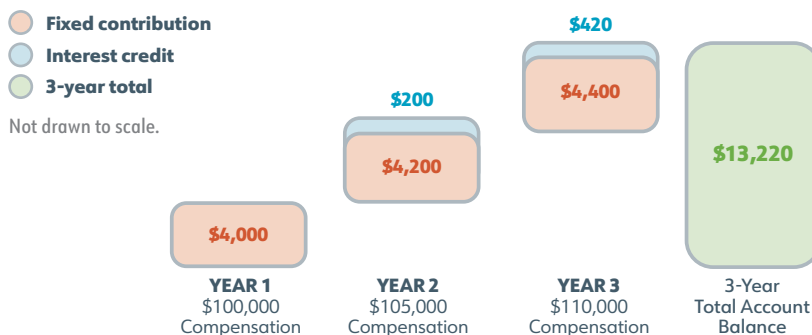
Fixed contribution
Interest credit
3-year total

Not drawn to scale.

$4,000

$200
$4,200

$420
$4,400

$13,220

YEAR 1
$100,000
Compensation

YEAR 2
$105,000
Compensation

YEAR 3
$110,000
Compensation

3-Year
Total Account
Balance